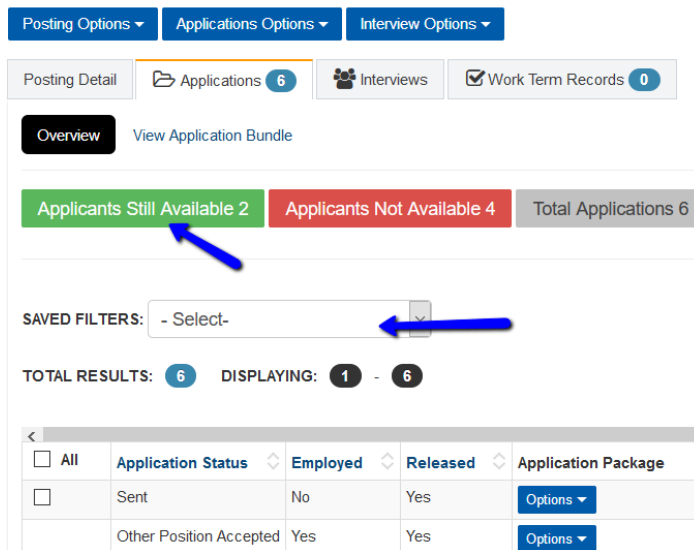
Posting Options ▾ Applications Options ▾ Interview Options ▾

Posting Detail | Applications 6 | Interviews | Work Term Records 0

Overview | View Application Bundle

Applicants Still Available 2 | Applicants Not Available 4 | Total Applications 6

SAVED FILTERS: - Select-

TOTAL RESULTS: 6 DISPLAYING: 1 - 6

| All | Application Status | Employed | Released | Application Package |
|---|---|---|---|---|
| ☐ | Sent | No | Yes | Options ▾ |
| | Other Position Accepted | Yes | Yes | Options ▾ |